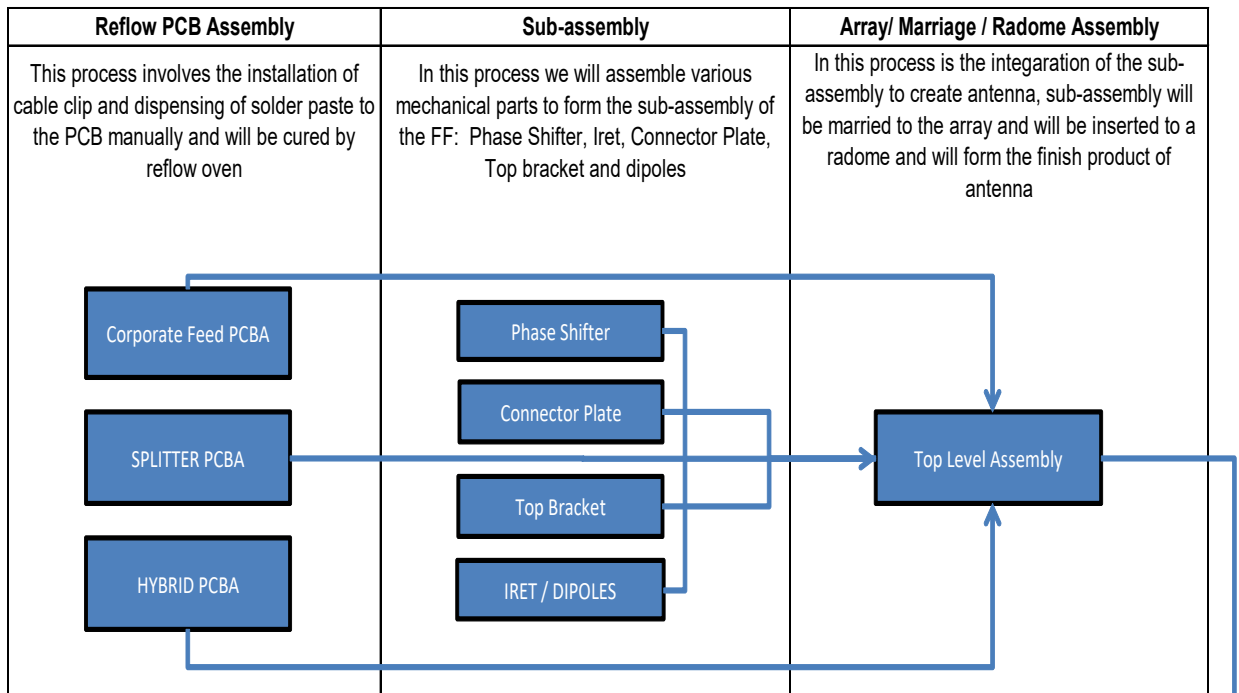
| Reflow PCB Assembly | Sub-assembly | Array/ Marriage / Radome Assembly |
|---|---|---|
| This process involves the installation of cable clip and dispensing of solder paste to the PCB manually and will be cured by reflow oven | In this process we will assemble various mechanical parts to form the sub-assembly of the FF: Phase Shifter, Iret, Connector Plate, Top bracket and dipoles | In this process is the integaration of the sub-assembly to create antenna, sub-assembly will be married to the array and will be inserted to a radome and will form the finish product of antenna |

Corporate Feed PCBA

SPLITTER PCBA

HYBRID PCBA

Phase Shifter

Connector Plate

Top Bracket

IRET / DIPOLES

Top Level Assembly